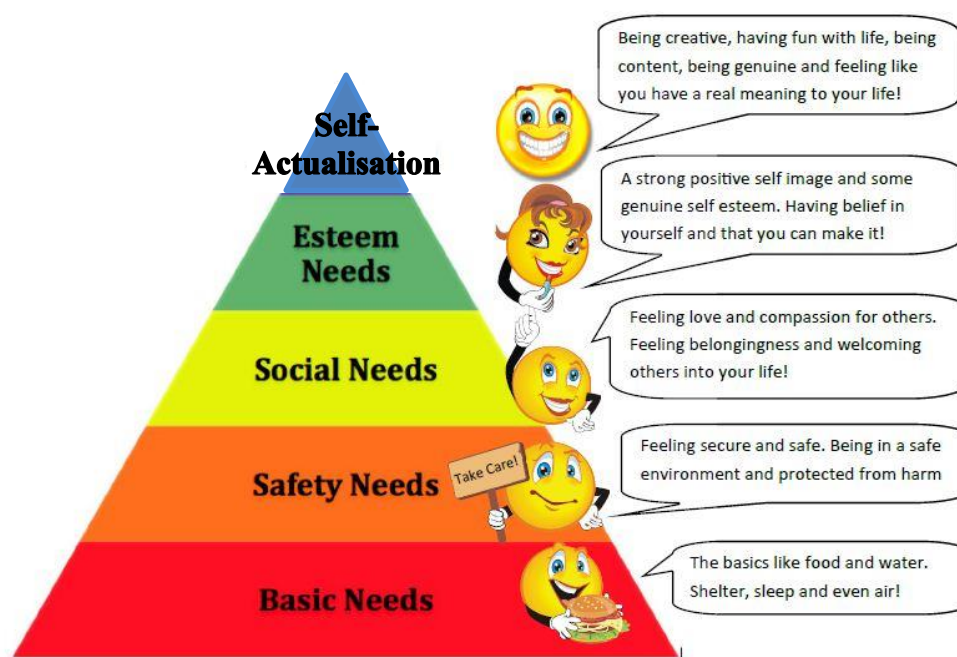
Self-Actualisation

Being creative, having fun with life, being content, being genuine and feeling like you have a real meaning to your life!

Esteem Needs

A strong positive self image and some genuine self esteem. Having belief in yourself and that you can make it!

Social Needs

Feeling love and compassion for others. Feeling belongingness and welcoming others into your life!

Safety Needs

Take Care!

Feeling secure and safe. Being in a safe environment and protected from harm

Basic Needs

The basics like food and water. Shelter, sleep and even air!